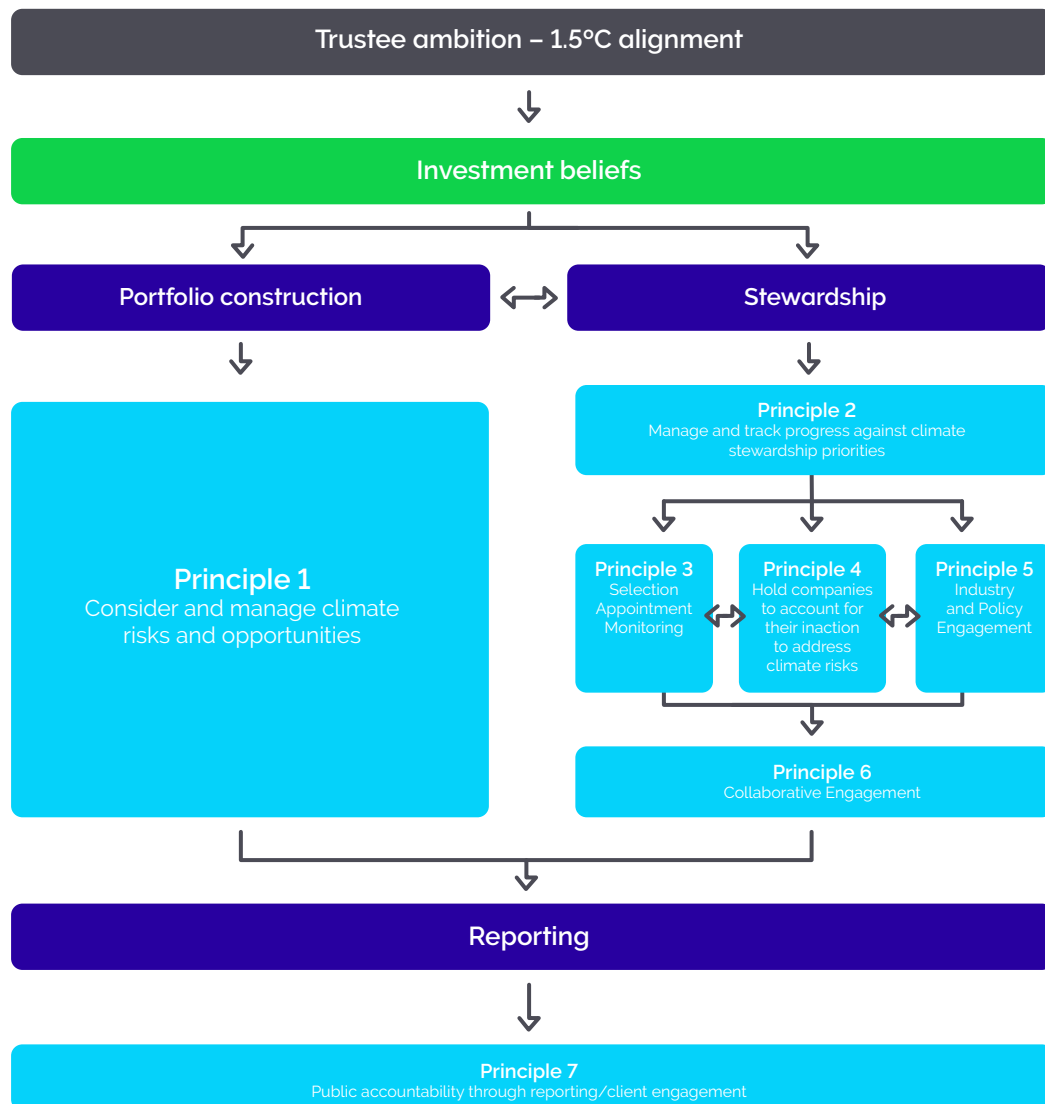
Trustee ambition – 1.5°C alignment

Investment beliefs

Portfolio construction

Stewardship

Principle 1
Consider and manage climate risks and opportunities

Principle 2
Manage and track progress against climate stewardship priorities

Principle 3
Selection
Appointment
Monitoring

Principle 4
Hold companies to account for their inaction to address climate risks

Principle 5
Industry and Policy Engagement

Principle 6
Collaborative Engagement

Reporting

Principle 7
Public accountability through reporting/client engagement